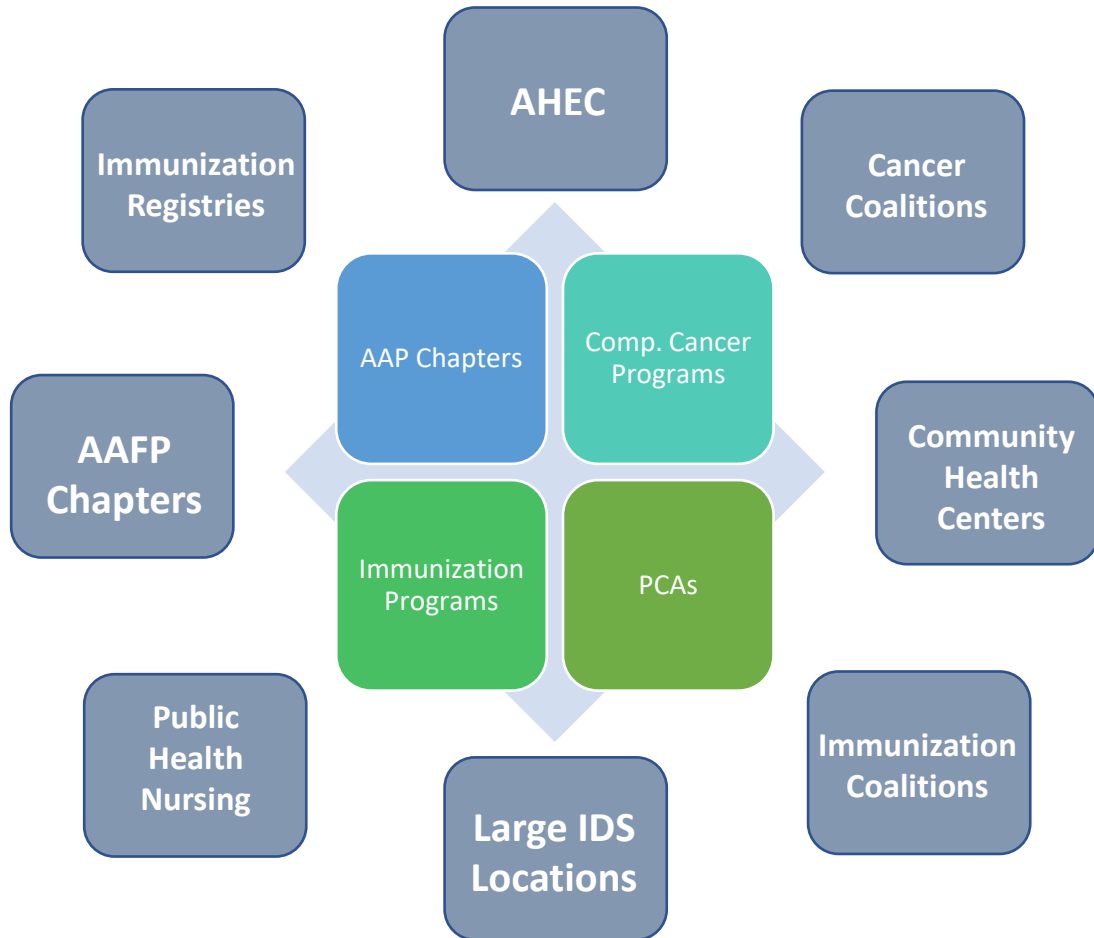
AHEC

Immunization Registries

Cancer Coalitions

AAP Chapters

Comp. Cancer Programs

AAFP Chapters

Community Health Centers

Immunization Programs

PCAs

Public Health Nursing

Immunization Coalitions

Large IDS Locations